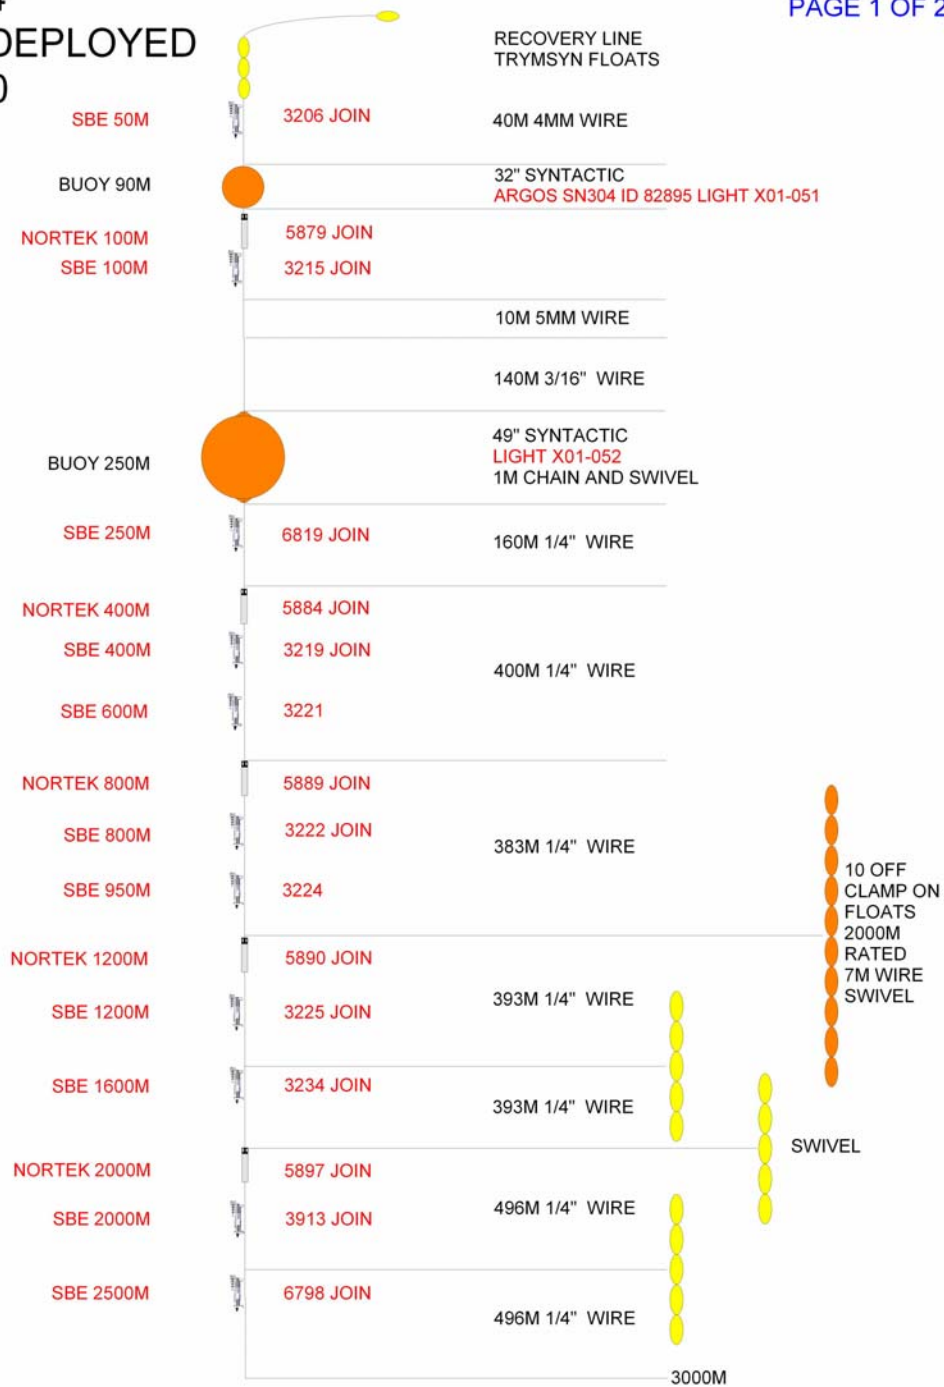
DEPLOYED

PAGE 1 OF 2

RECOVERY LINE
TRYMSYN FLOATS

SBE 50M 3206 JOIN 40M 4MM WIRE

BUOY 90M 32" SYNTACTIC
ARGOS SN304 ID 82895 LIGHT X01-051

NORTEK 100M 5879 JOIN
SBE 100M 3215 JOIN

10M 5MM WIRE

140M 3/16" WIRE

BUOY 250M 49" SYNTACTIC
LIGHT X01-052
1M CHAIN AND SWIVEL

SBE 250M 6819 JOIN 160M 1/4" WIRE

NORTEK 400M 5884 JOIN
SBE 400M 3219 JOIN 400M 1/4" WIRE
SBE 600M 3221

NORTEK 800M 5889 JOIN
SBE 800M 3222 JOIN 383M 1/4" WIRE
SBE 950M 3224

10 OFF
CLAMP ON
FLOATS
2000M
RATED
7M WIRE
SWIVEL

NORTEK 1200M 5890 JOIN
SBE 1200M 3225 JOIN 393M 1/4" WIRE

SBE 1600M 3234 JOIN 393M 1/4" WIRE

SWIVEL

NORTEK 2000M 5897 JOIN
SBE 2000M 3913 JOIN 496M 1/4" WIRE

SBE 2500M 6798 JOIN 496M 1/4" WIRE

3000M